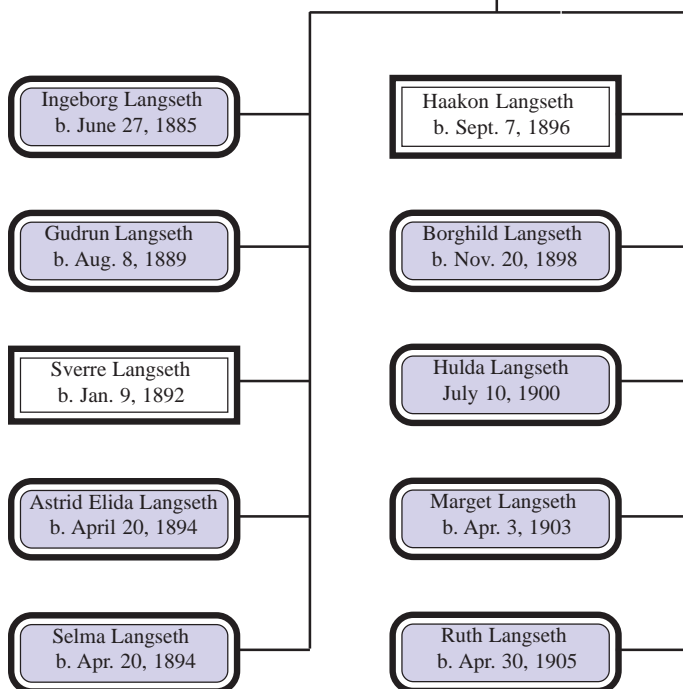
Ingeborg Langseth
b. June 27, 1885

Gudrun Langseth
b. Aug. 8, 1889

Sverre Langseth
b. Jan. 9, 1892

Astrid Elida Langseth
b. April 20, 1894

Selma Langseth
b. Apr. 20, 1894

Haakon Langseth
b. Sept. 7, 1896

Borghild Langseth
b. Nov. 20, 1898

Hulda Langseth
July 10, 1900

Marget Langseth
b. Apr. 3, 1903

Ruth Langseth
b. Apr. 30, 1905